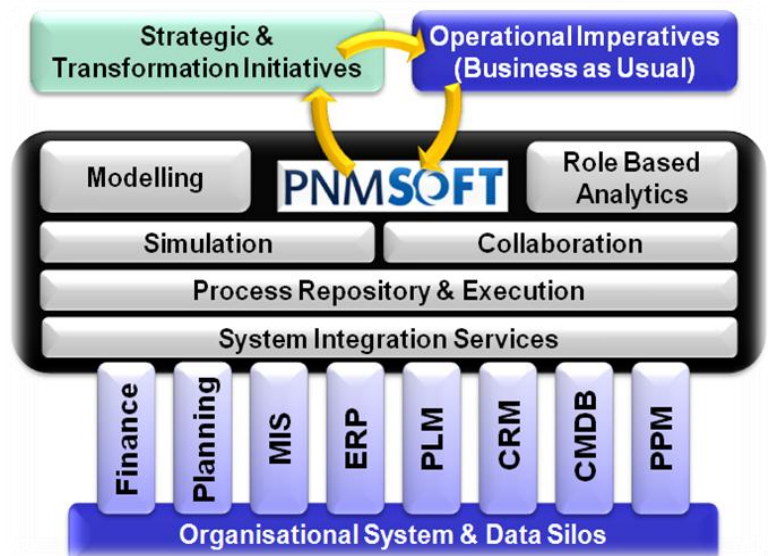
Strategic & Transformation Initiatives

Operational Imperatives (Business as Usual)

Modelling

PNMSOFT

Role Based Analytics

Simulation

Collaboration

Process Repository & Execution

System Integration Services

Finance

Planning

MIS

ERP

PLM

CRM

CMDB

PPM

Organisational System & Data Silos